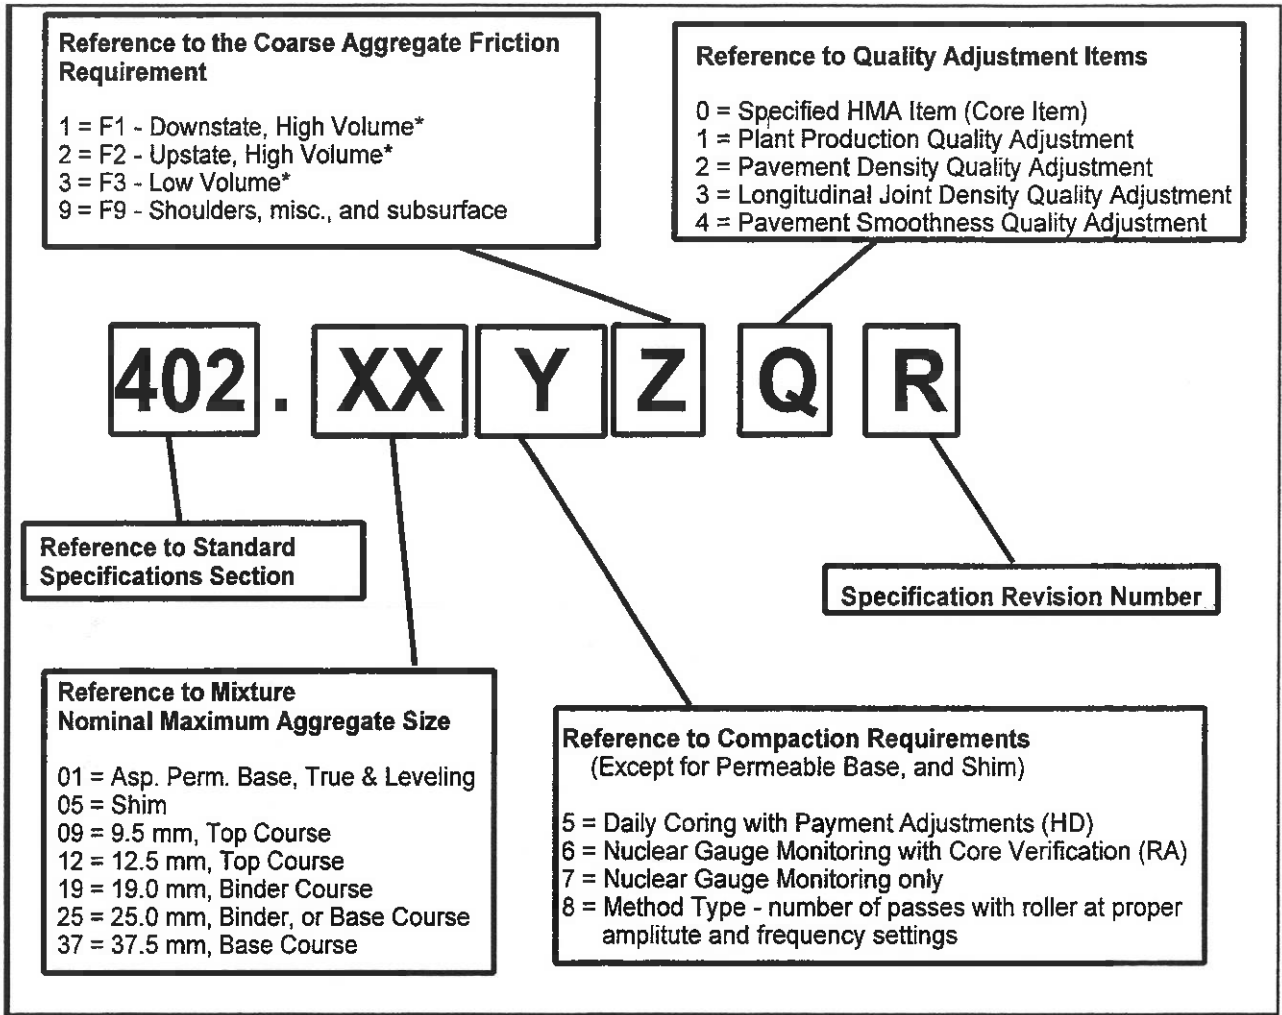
Reference to the Coarse Aggregate Friction Requirement

1 = F1 - Downstate, High Volume*
2 = F2 - Upstate, High Volume*
3 = F3 - Low Volume*
9 = F9 - Shoulders, misc., and subsurface

Reference to Quality Adjustment Items

0 = Specified HMA Item (Core Item)
1 = Plant Production Quality Adjustment
2 = Pavement Density Quality Adjustment
3 = Longitudinal Joint Density Quality Adjustment
4 = Pavement Smoothness Quality Adjustment

402 . XX Y Z Q R

Reference to Standard Specifications Section

Specification Revision Number

Reference to Mixture Nominal Maximum Aggregate Size

01 = Asp. Perm. Base, True & Leveling
05 = Shim
09 = 9.5 mm, Top Course
12 = 12.5 mm, Top Course
19 = 19.0 mm, Binder Course
25 = 25.0 mm, Binder, or Base Course
37 = 37.5 mm, Base Course

Reference to Compaction Requirements
(Except for Permeable Base, and Shim)

5 = Daily Coring with Payment Adjustments (HD)
6 = Nuclear Gauge Monitoring with Core Verification (RA)
7 = Nuclear Gauge Monitoring only
8 = Method Type - number of passes with roller at proper amplitute and frequency settings